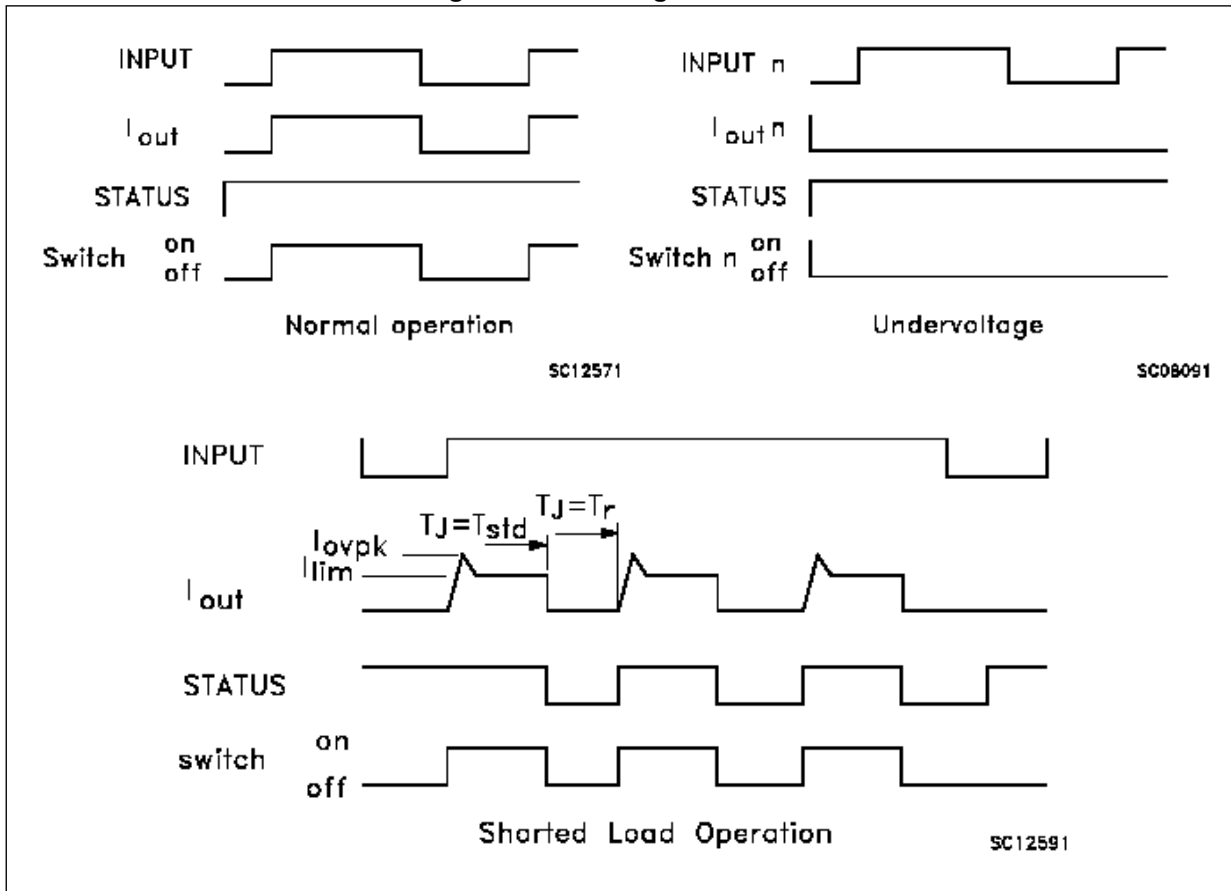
INPUT

$I_{out}$

STATUS

Switch on off

Normal operation

SC12571

INPUT n

$I_{out}$ n

STATUS

Switch n on off

Undervoltage

SC08091

INPUT

$T_J = T_{std}$

$T_J = T_r$

$I_{ovpk}$

$I_{lim}$

$I_{out}$

STATUS

switch on off

Shorted Load Operation

SC12591